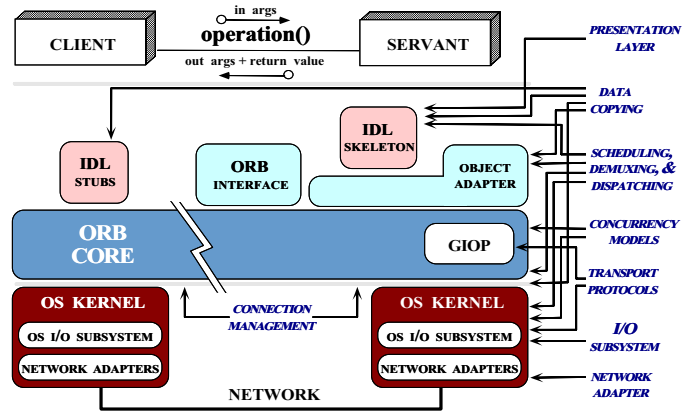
CLIENT

in args

operation()

out args + return value

SERVANT

PRESENTATION LAYER

DATA COPYING

IDL SKELETON

IDL STUBS

ORB INTERFACE

OBJECT ADAPTER

SCHEDULING, DEMUXING, & DISPATCHING

ORB CORE

GIOP

CONCURRENCY MODELS

TRANSPORT PROTOCOLS

OS KERNEL

OS I/O SUBSYSTEM

NETWORK ADAPTERS

CONNECTION MANAGEMENT

OS KERNEL

OS I/O SUBSYSTEM

NETWORK ADAPTERS

I/O SUBSYSTEM

NETWORK ADAPTER

NETWORK